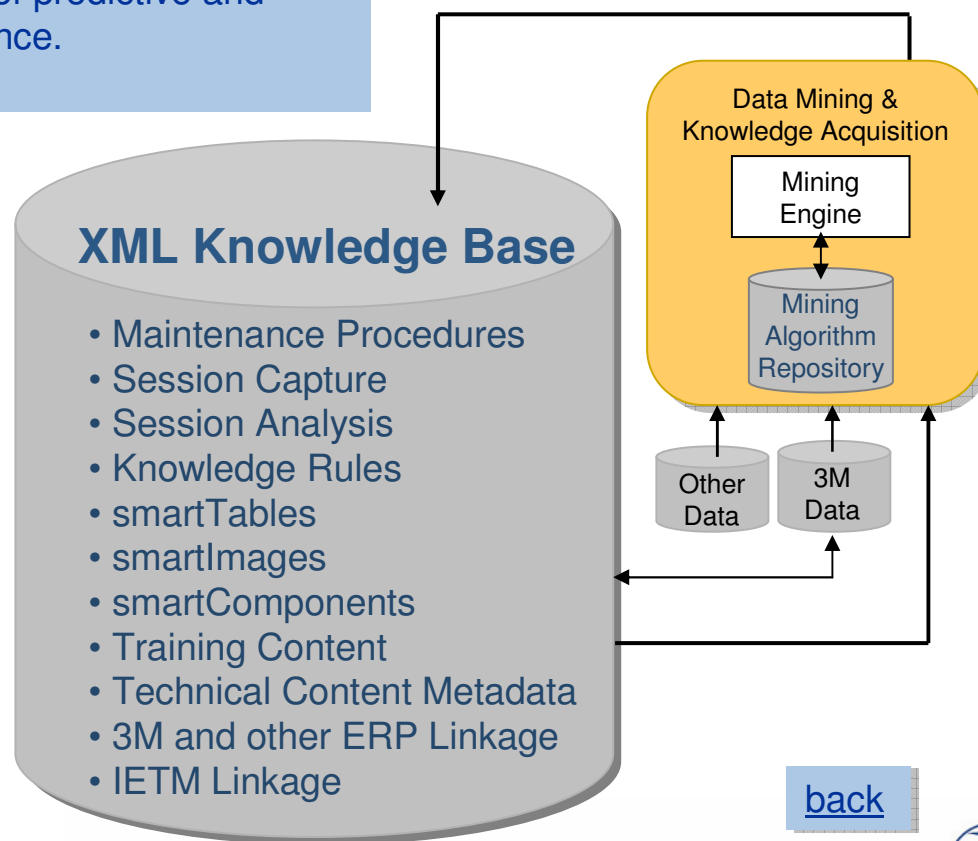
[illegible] predictive and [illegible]nce.

Data Mining & Knowledge Acquisition

Mining Engine

Mining Algorithm Repository

Other Data

3M Data

XML Knowledge Base

• Maintenance Procedures
• Session Capture
• Session Analysis
• Knowledge Rules
• smartTables
• smartImages
• smartComponents
• Training Content
• Technical Content Metadata
• 3M and other ERP Linkage
• IETM Linkage

back